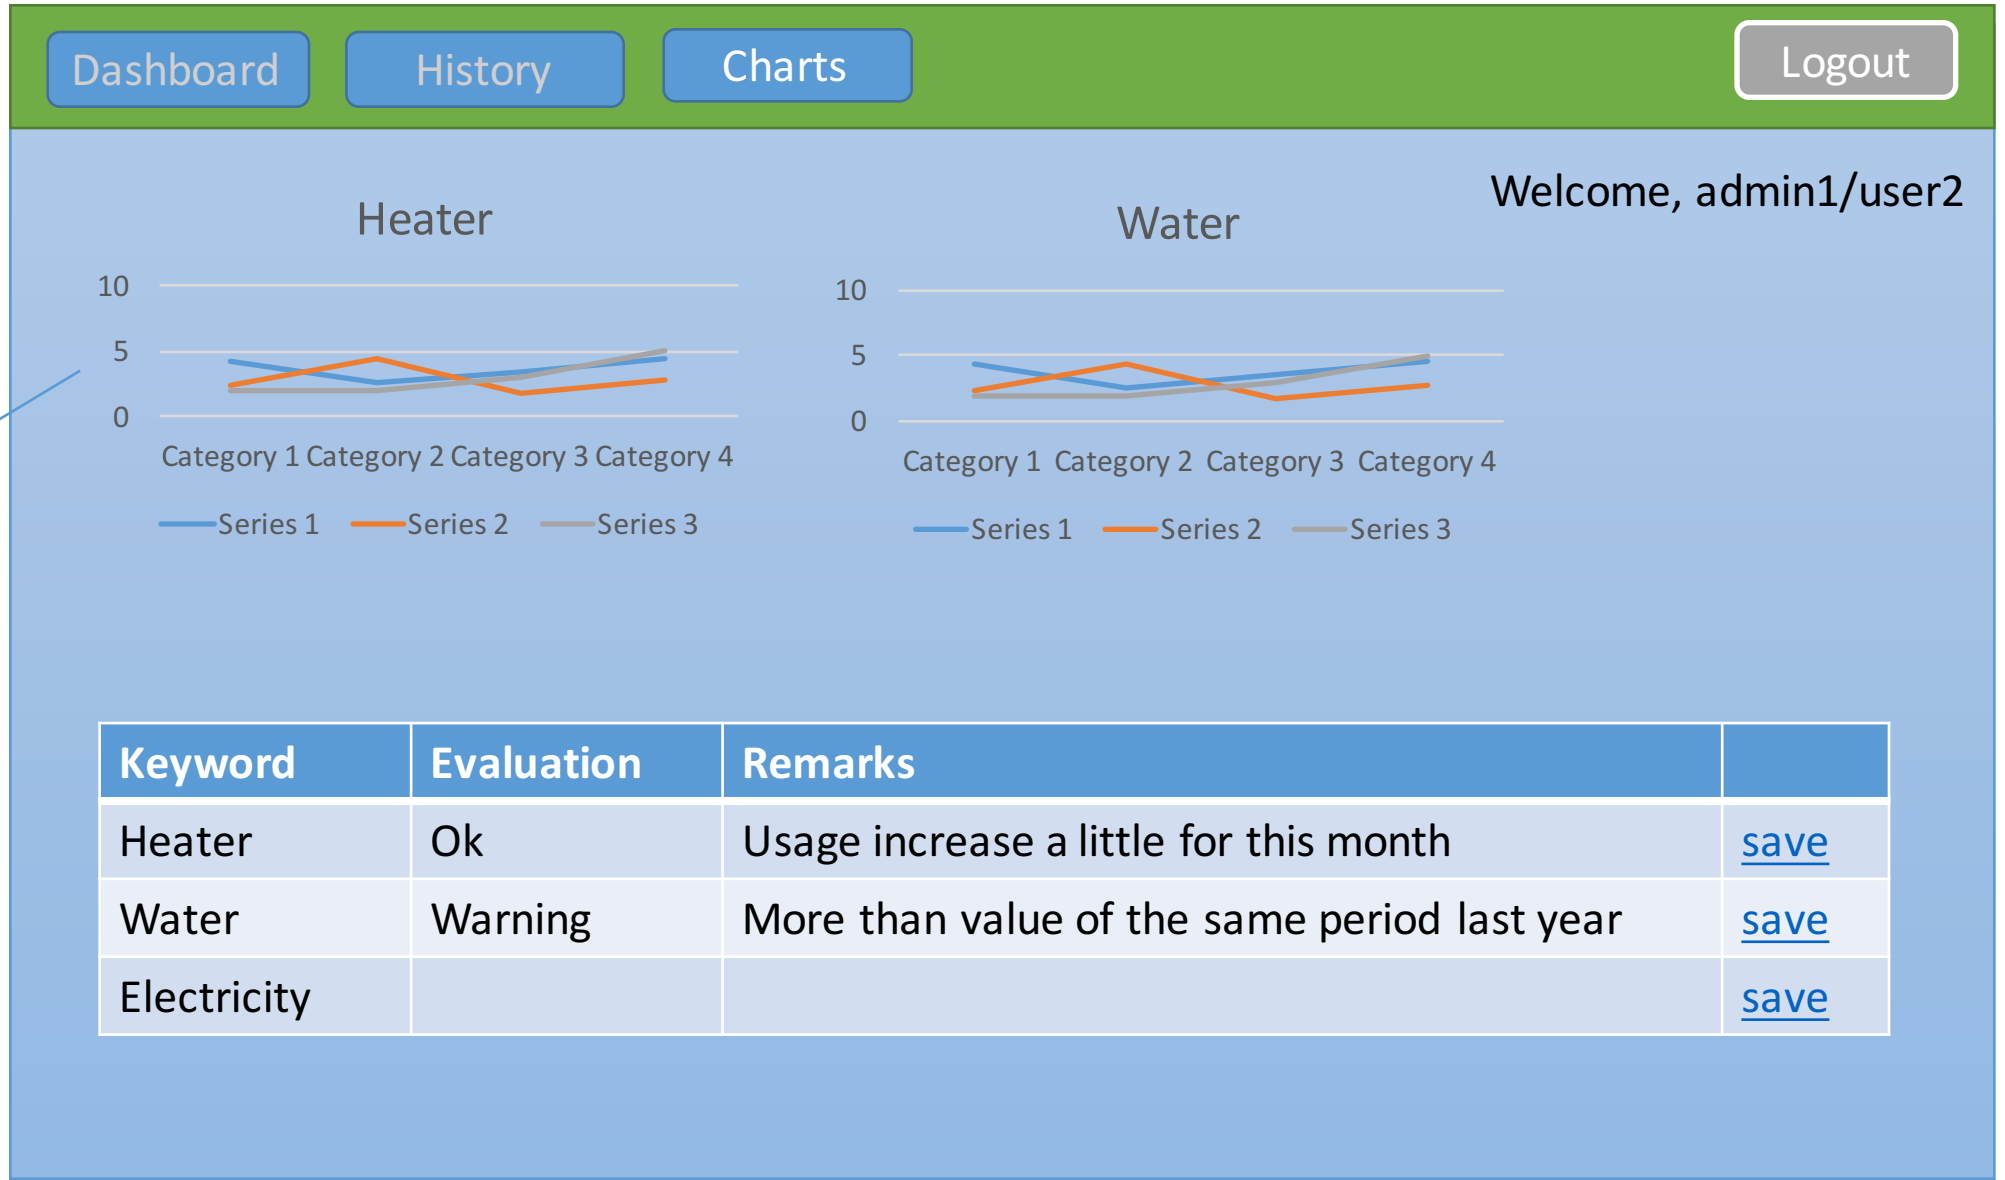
Dashboard History Charts Logout

Welcome, admin1/user2

Heater

10
5
0

Category 1 Category 2 Category 3 Category 4

Series 1 Series 2 Series 3

Water

10
5
0

Category 1 Category 2 Category 3 Category 4

Series 1 Series 2 Series 3

| Keyword | Evaluation | Remarks | |
|---|---|---|---|
| Heater | Ok | Usage increase a little for this month | save |
| Water | Warning | More than value of the same period last year | save |
| Electricity | | | save |